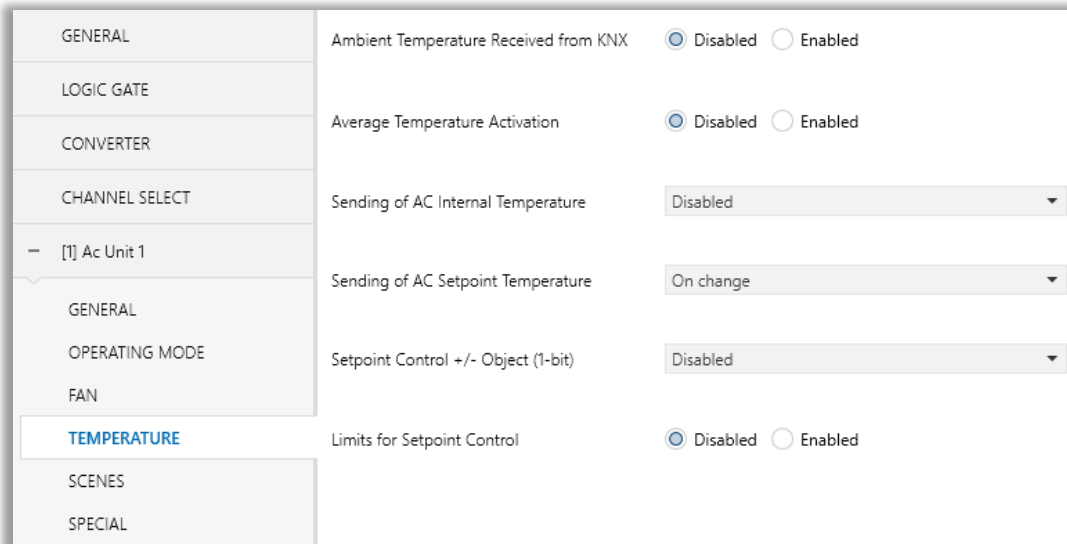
GENERAL

LOGIC GATE

CONVERTER

CHANNEL SELECT

– [1] Ac Unit 1

GENERAL

OPERATING MODE

FAN

TEMPERATURE

SCENES

SPECIAL

Ambient Temperature Received from KNX Disabled Enabled

Average Temperature Activation Disabled Enabled

Sending of AC Internal Temperature Disabled

Sending of AC Setpoint Temperature On change

Setpoint Control +/- Object (1-bit) Disabled

Limits for Setpoint Control Disabled Enabled